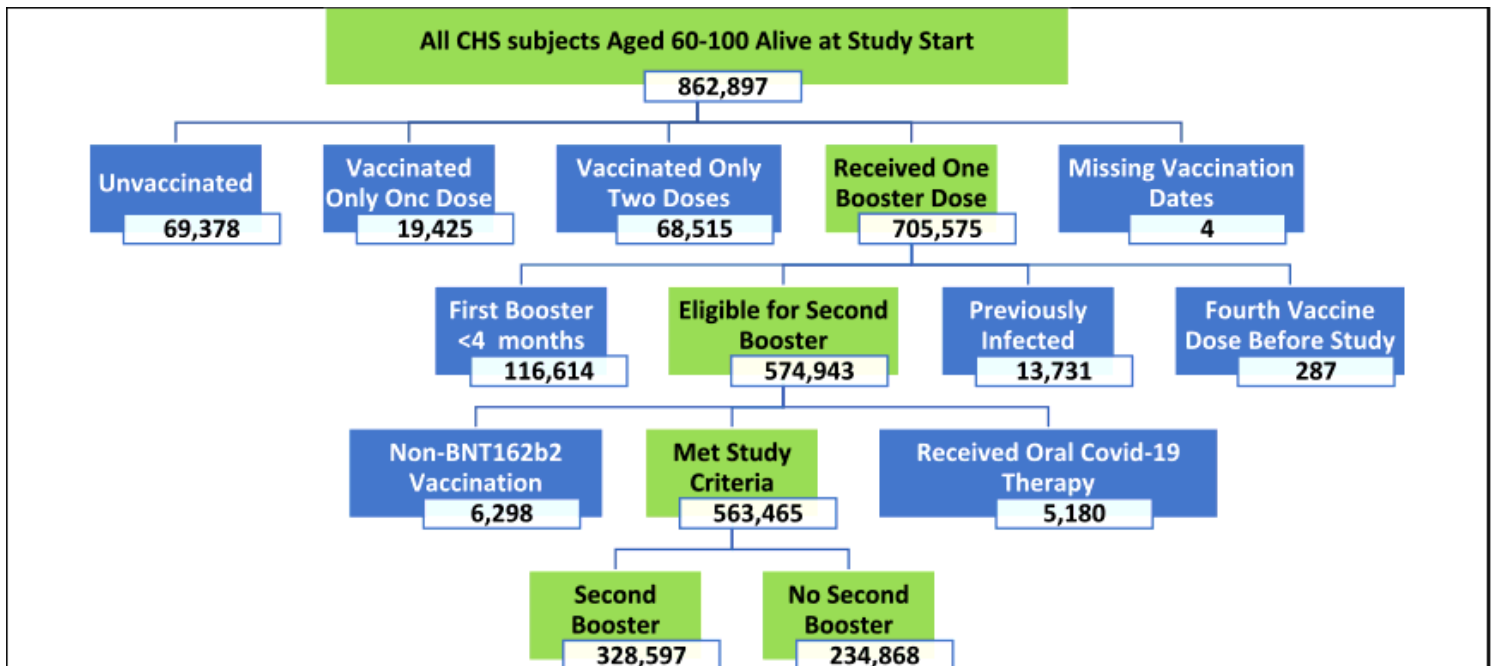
All CHS subjects Aged 60-100 Alive at Study Start
862,897

Unvaccinated
69,378

Vaccinated Only Onc Dose
19,425

Vaccinated Only Two Doses
68,515

Received One Booster Dose
705,575

Missing Vaccination Dates
4

First Booster <4 months
116,614

Eligible for Second Booster
574,943

Previously Infected
13,731

Fourth Vaccine Dose Before Study
287

Non-BNT162b2 Vaccination
6,298

Met Study Criteria
563,465

Received Oral Covid-19 Therapy
5,180

Second Booster
328,597

No Second Booster
234,868